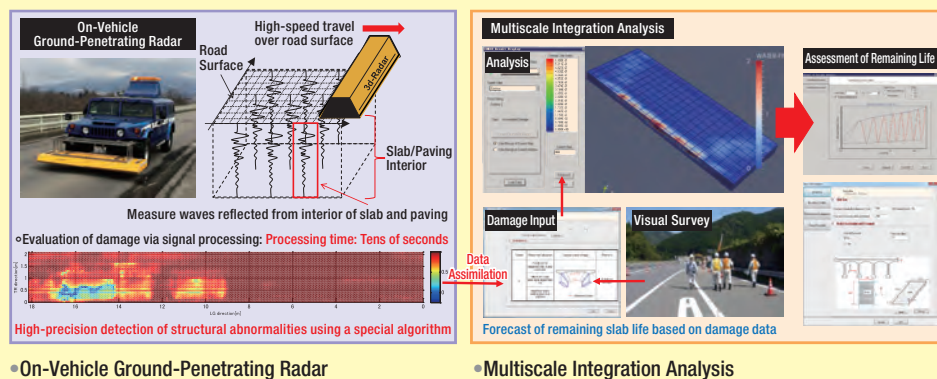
On-Vehicle Ground-Penetrating Radar

High-speed travel over road surface

Road Surface

3d-Radar

Slab/Paving Interior

Measure waves reflected from interior of slab and paving

∘Evaluation of damage via signal processing: Processing time: Tens of seconds

High-precision detection of structural abnormalities using a special algorithm

•On-Vehicle Ground-Penetrating Radar

Multiscale Integration Analysis

Analysis

Assessment of Remaining Life

Damage Input

Visual Survey

Data Assimilation

Forecast of remaining slab life based on damage data

•Multiscale Integration Analysis